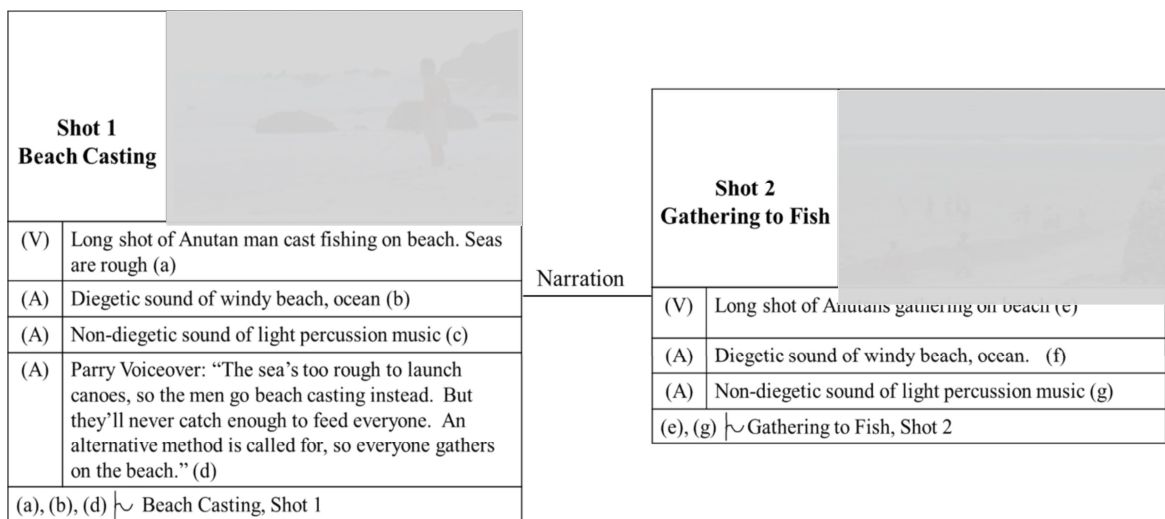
Shot 1
Beach Casting

| (V) | Long shot of Anutan man cast fishing on beach. Seas are rough (a) |
|---|---|
| (A) | Diegetic sound of windy beach, ocean (b) |
| (A) | Non-diegetic sound of light percussion music (c) |
| (A) | Parry Voiceover: "The sea's too rough to launch canoes, so the men go beach casting instead. But they'll never catch enough to feed everyone. An alternative method is called for, so everyone gathers on the beach." (d) |

(a), (b), (d) $\mid\!\sim$ Beach Casting, Shot 1

Narration

Shot 2
Gathering to Fish

| (V) | Long shot of Anutans gathering on beach (e) |
|---|---|
| (A) | Diegetic sound of windy beach, ocean. (f) |
| (A) | Non-diegetic sound of light percussion music (g) |

(e), (g) $\mid\!\sim$ Gathering to Fish, Shot 2